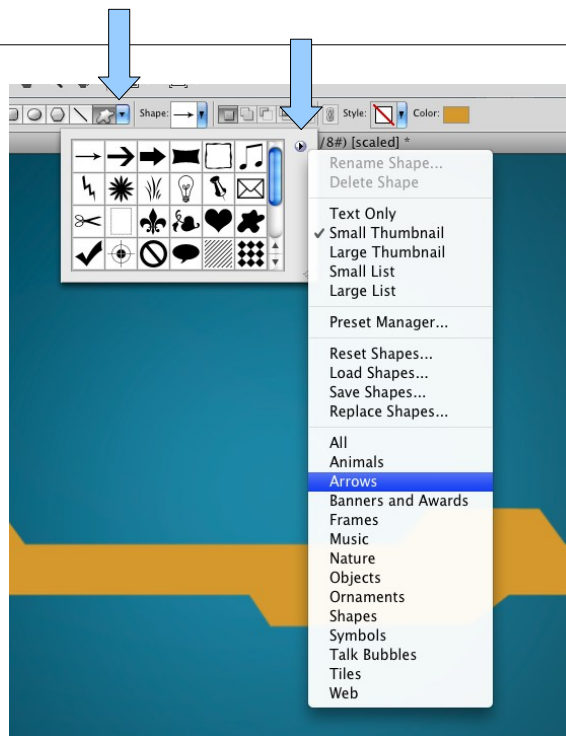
Shape:

Style:

Color:

/8#) [scaled] *

Rename Shape...
Delete Shape

Text Only
✓ Small Thumbnail
Large Thumbnail
Small List
Large List

Preset Manager...

Reset Shapes...
Load Shapes...
Save Shapes...
Replace Shapes...

All
Animals
Arrows
Banners and Awards
Frames
Music
Nature
Objects
Ornaments
Shapes
Symbols
Talk Bubbles
Tiles
Web